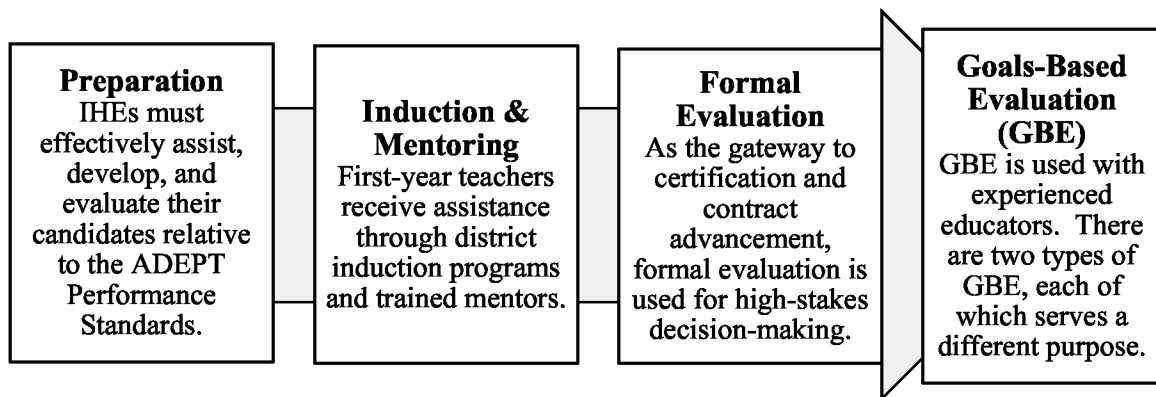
**Preparation**
IHEs must effectively assist, develop, and evaluate their candidates relative to the ADEPT Performance Standards.

**Induction & Mentoring**
First-year teachers receive assistance through district induction programs and trained mentors.

**Formal Evaluation**
As the gateway to certification and contract advancement, formal evaluation is used for high-stakes decision-making.

**Goals-Based Evaluation (GBE)**
GBE is used with experienced educators. There are two types of GBE, each of which serves a different purpose.